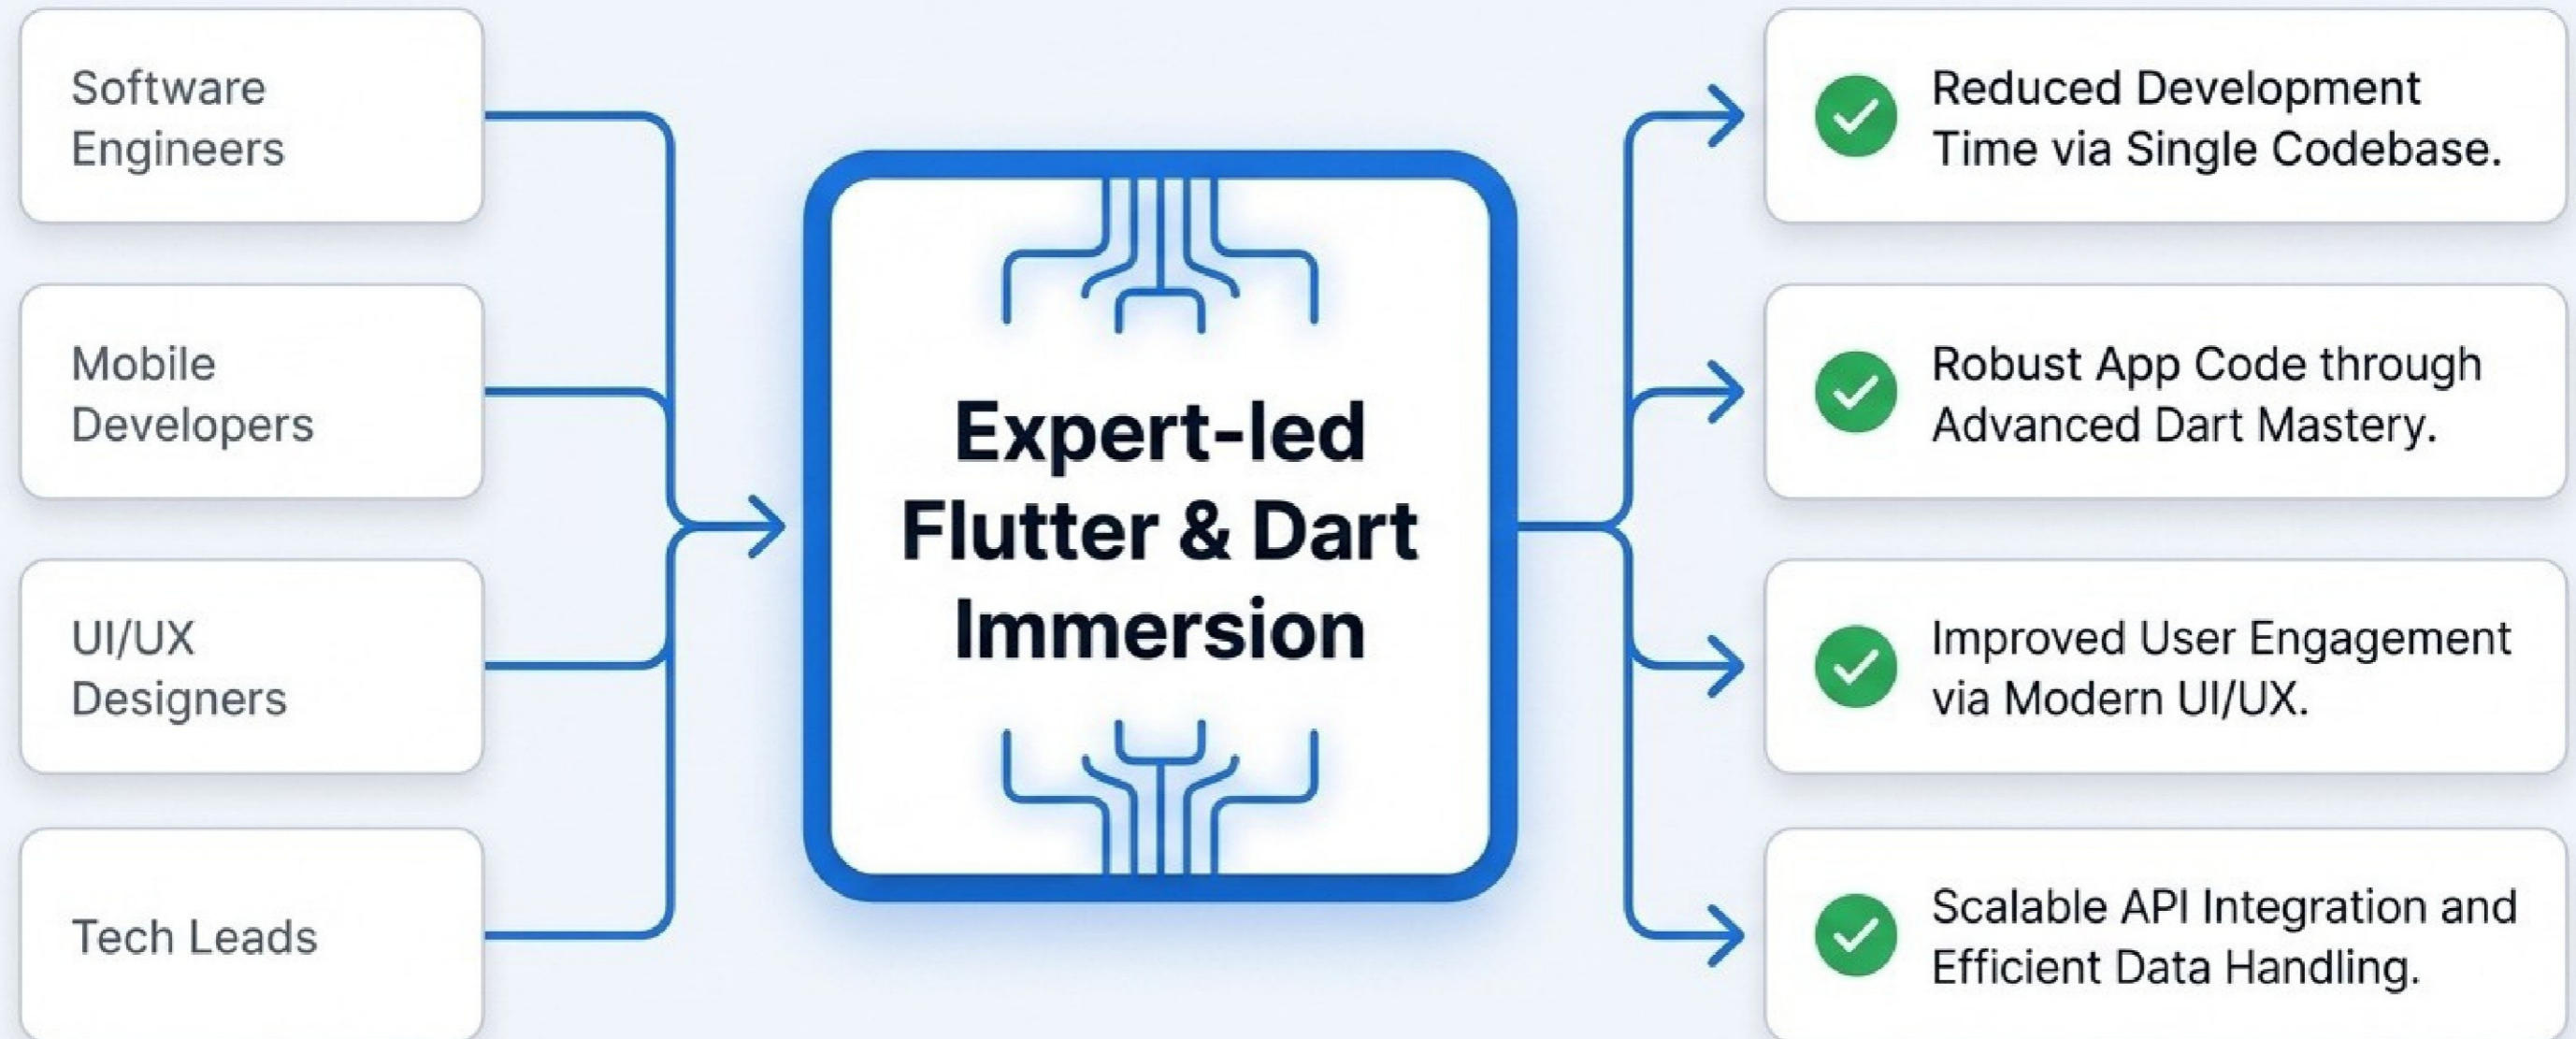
Software Engineers

Mobile Developers

UI/UX Designers

Tech Leads

Expert-led Flutter & Dart Immersion

Reduced Development Time via Single Codebase.

Robust App Code through Advanced Dart Mastery.

Improved User Engagement via Modern UI/UX.

Scalable API Integration and Efficient Data Handling.